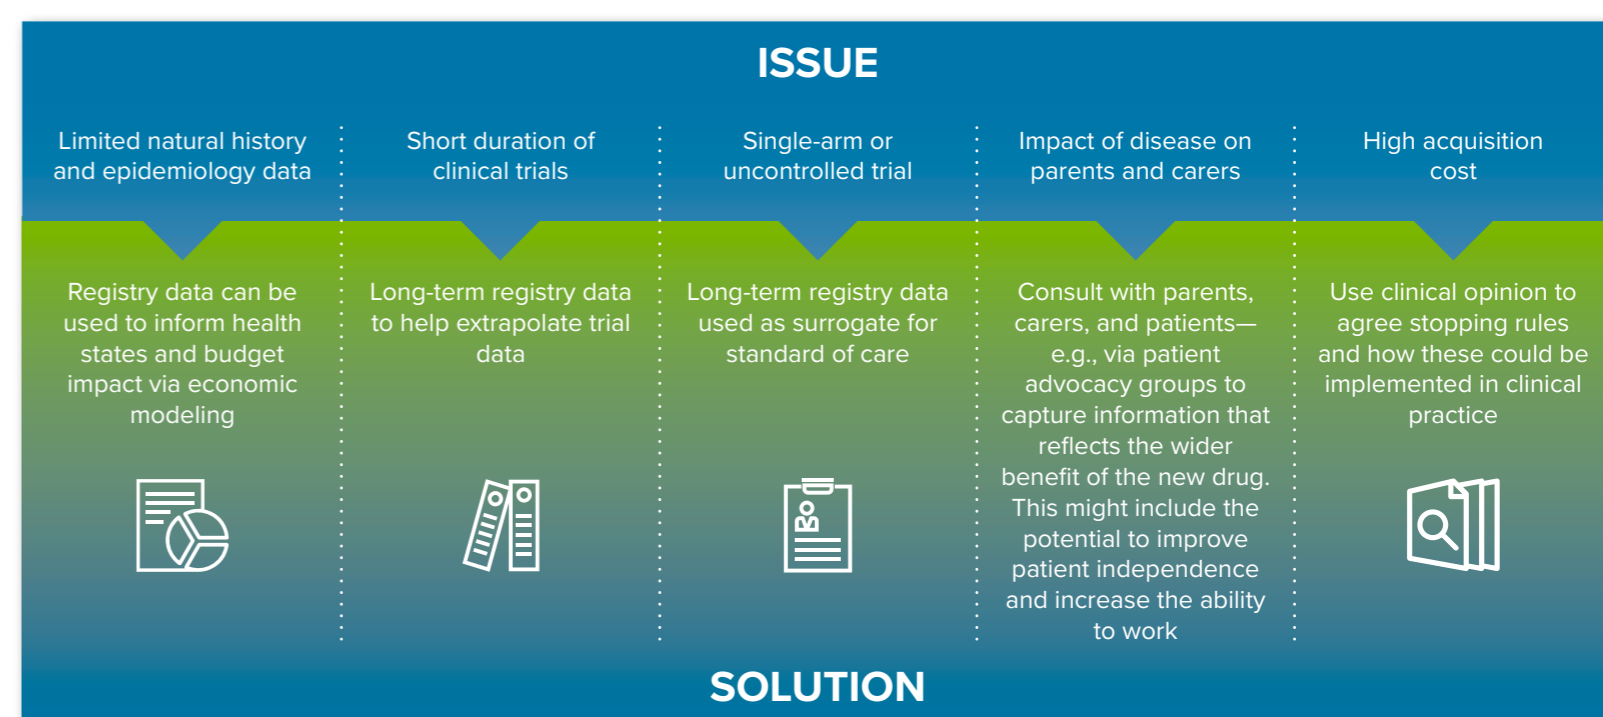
ISSUE

Limited natural history and epidemiology data

Registry data can be used to inform health states and budget impact via economic modeling

Short duration of clinical trials

Long-term registry data to help extrapolate trial data

Single-arm or uncontrolled trial

Long-term registry data used as surrogate for standard of care

Impact of disease on parents and carers

Consult with parents, carers, and patients—e.g., via patient advocacy groups to capture information that reflects the wider benefit of the new drug. This might include the potential to improve patient independence and increase the ability to work

High acquisition cost

Use clinical opinion to agree stopping rules and how these could be implemented in clinical practice

SOLUTION